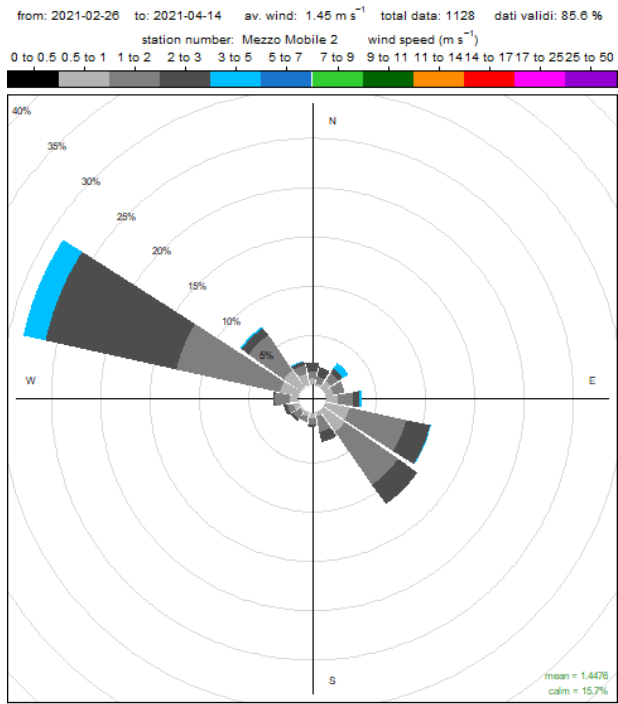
from: 2021-02-26 to: 2021-04-14 av. wind: 1.45 m $s^{-1}$ total data: 1128 dati validi: 85.6 %

station number: Mezzo Mobile 2 wind speed (m $s^{-1}$)

0 to 0.5 | 0.5 to 1 | 1 to 2 | 2 to 3 | 3 to 5 | 5 to 7 | 7 to 9 | 9 to 11 | 11 to 14 | 14 to 17 | 17 to 25 | 25 to 50

40%
35%
30%
25%
20%
15%
10%
5%

N
W
E
S

mean = 1.4476
calm = 15.7%